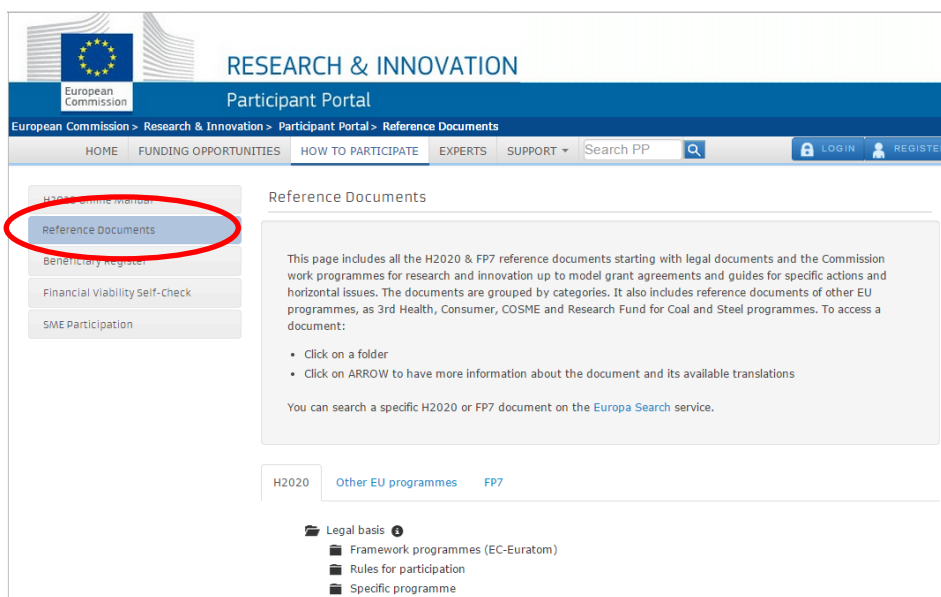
European Commission

RESEARCH & INNOVATION

Participant Portal

European Commission > Research & Innovation > Participant Portal > Reference Documents

HOME FUNDING OPPORTUNITIES HOW TO PARTICIPATE EXPERTS SUPPORT Search PP LOGIN REGISTER

H2020 Online Manual

Reference Documents

Beneficiary Register

Financial Viability Self-Check

SME Participation

Reference Documents

This page includes all the H2020 & FP7 reference documents starting with legal documents and the Commission work programmes for research and innovation up to model grant agreements and guides for specific actions and horizontal issues. The documents are grouped by categories. It also includes reference documents of other EU programmes, as 3rd Health, Consumer, COSME and Research Fund for Coal and Steel programmes. To access a document:

- Click on a folder
- Click on ARROW to have more information about the document and its available translations

You can search a specific H2020 or FP7 document on the Europa Search service.

H2020 Other EU programmes FP7

Legal basis
Framework programmes (EC-Euratom)
Rules for participation
Specific programme